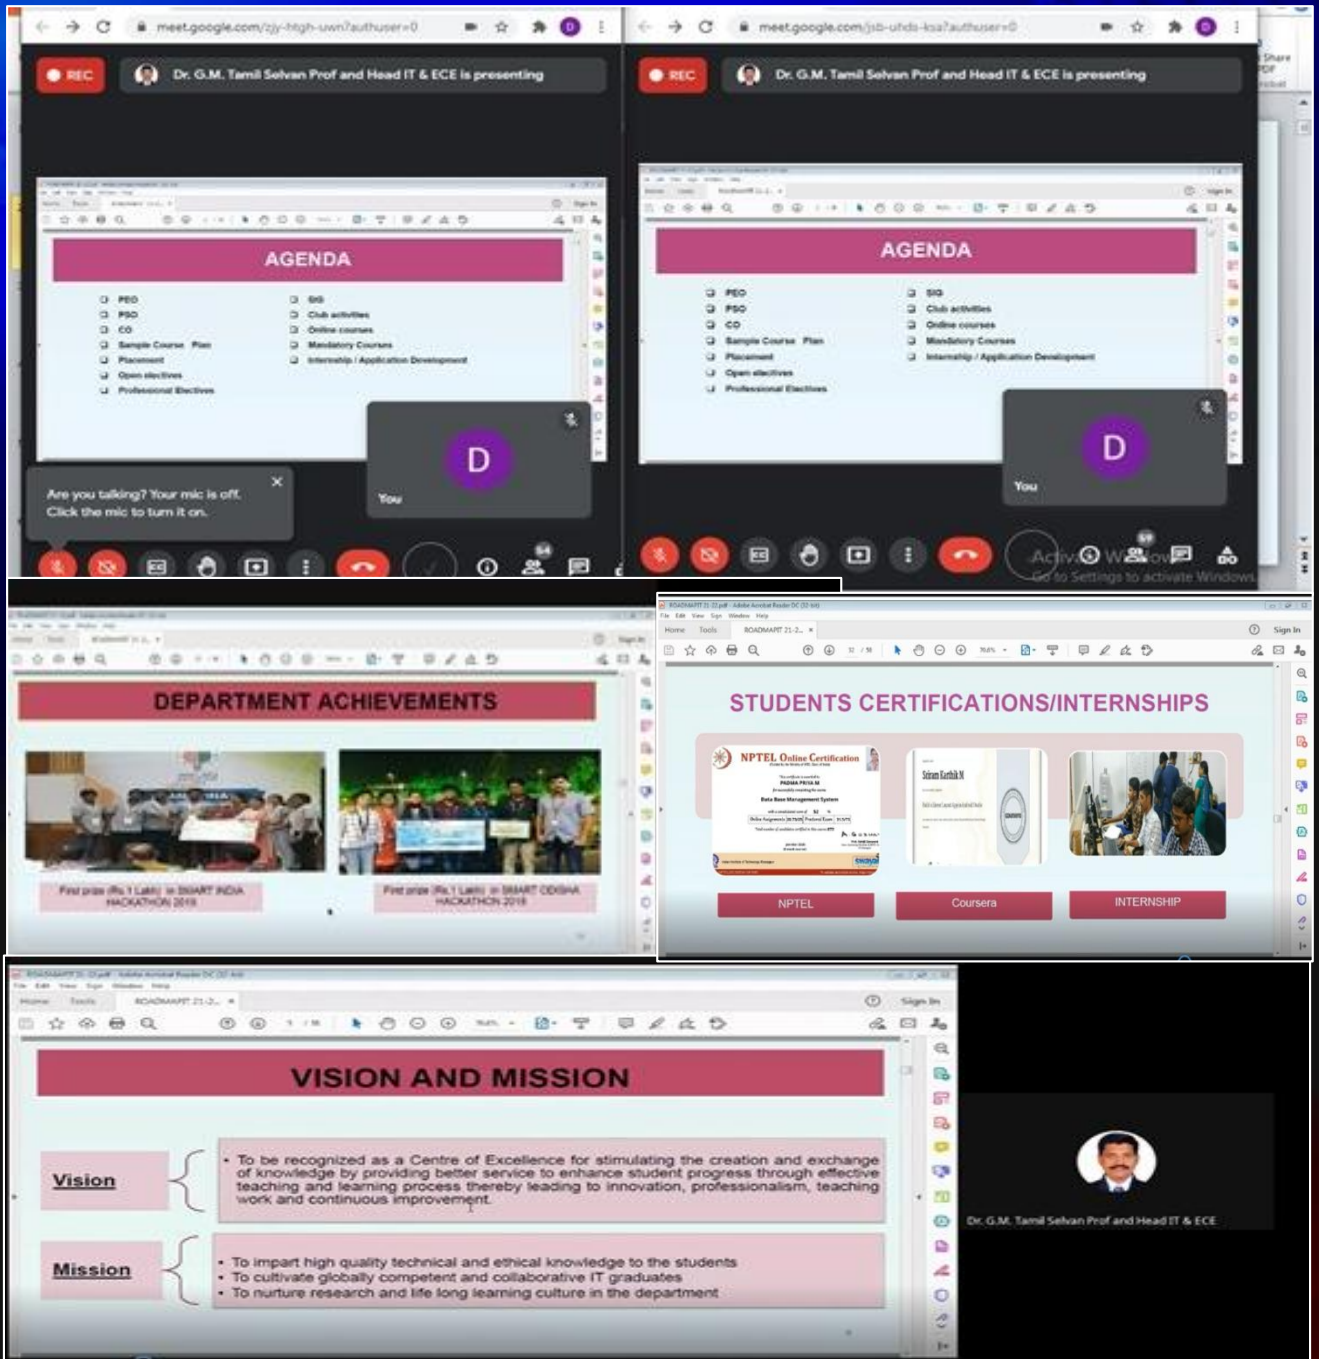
meet.google.com/zjy-htgh-uwn?authuser=0

REC

Dr. G.M. Tamil Selvan Prof and Head IT & ECE is presenting

AGENDA

PEO
PSO
CO
Sample Course Plan
Placement
Open electives
Professional Electives

SIG
Club activities
Online courses
Mandatory Courses
Internship / Application Development

D

You

Are you talking? Your mic is off. Click the mic to turn it on.

meet.google.com/jsb-uhds-ksa?authuser=0

REC

Dr. G.M. Tamil Selvan Prof and Head IT & ECE is presenting

AGENDA

PEO
PSO
CO
Sample Course Plan
Placement
Open electives
Professional Electives

SIG
Club activities
Online courses
Mandatory Courses
Internship / Application Development

D

You

Activate Windows
Go to Settings to activate Windows.

DEPARTMENT ACHIEVEMENTS

First prize (Rs.1 Lakh) in SMART INDIA HACKATHON 2019

First prize (Rs.1 Lakh) in SMART ODISHA HACKATHON 2018

File Edit View Sign Window Help
Home Tools ROADMAPT 21-2... ×
Sign In

STUDENTS CERTIFICATIONS/INTERNSHIPS

NPTEL Online Certification

NPTEL

Coursera

INTERNSHIP

File Edit View Sign Window Help
Home Tools ROADMAPT 21-2... ×
Sign In

VISION AND MISSION

Vision

• To be recognized as a Centre of Excellence for stimulating the creation and exchange of knowledge by providing better service to enhance student progress through effective teaching and learning process thereby leading to innovation, professionalism, teaching work and continuous improvement.

Mission

• To impart high quality technical and ethical knowledge to the students
• To cultivate globally competent and collaborative IT graduates
• To nurture research and life long learning culture in the department

Dr. G.M. Tamil Selvan Prof and Head IT & ECE